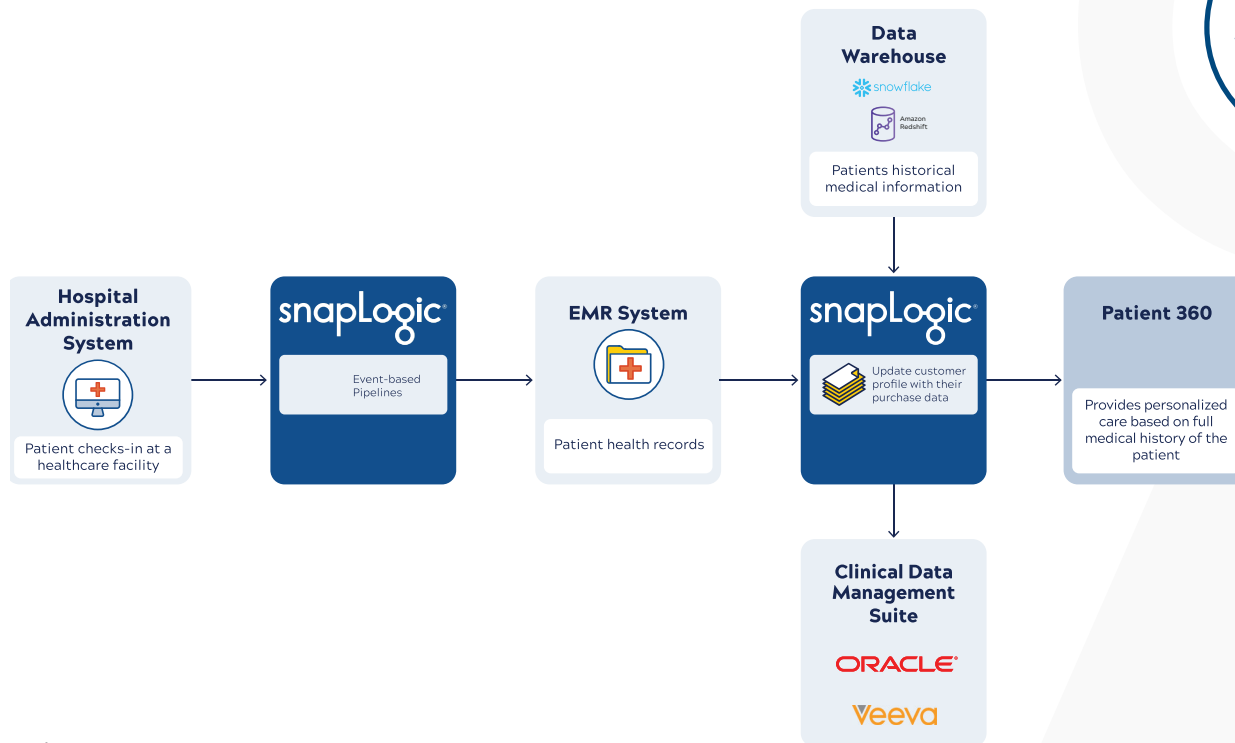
Data Warehouse

snowflake

Amazon Redshift

Patients historical medical information

Hospital Administration System

Patient checks-in at a healthcare facility

snapLogic

Event-based Pipelines

EMR System

Patient health records

snapLogic

Update customer profile with their purchase data

Patient 360

Provides personalized care based on full medical history of the patient

Clinical Data Management Suite

ORACLE

Veeva